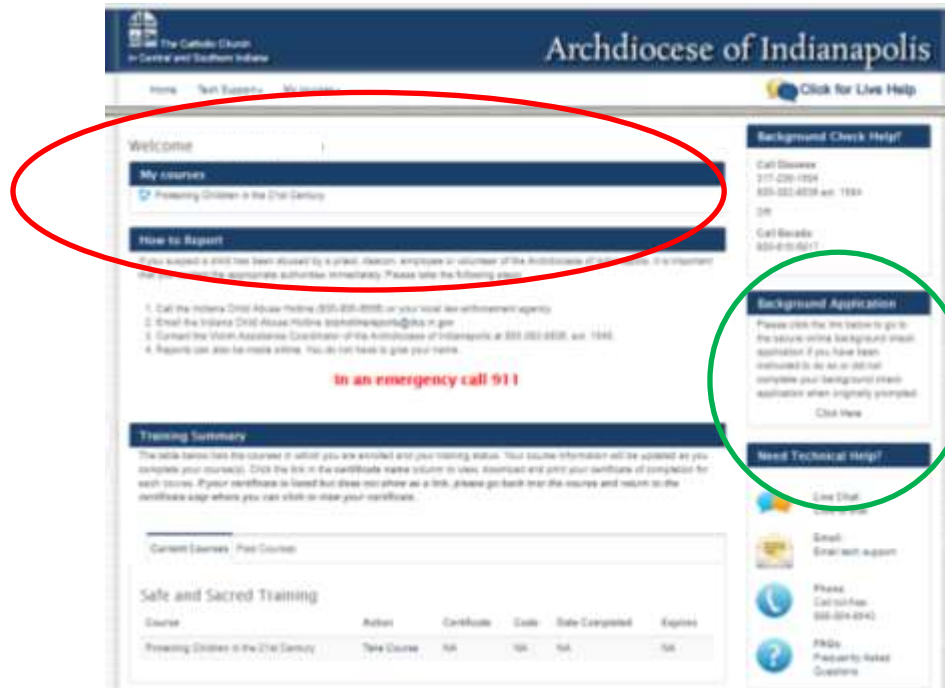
The Catholic Church in Central and Southern Indiana

Archdiocese of Indianapolis

Home Tech Support My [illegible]

Click for Live Help

Welcome

My courses

Protecting Children in the 21st Century

How to Report

If you suspect a child has been abused by a priest, deacon, employee or volunteer of the Archdiocese of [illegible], it is important that you contact the appropriate authorities immediately. Please take the following steps:

1. Call the Indiana Child Abuse Hotline (800-800-5556) or your local law enforcement agency.
2. Email the Indiana Child Abuse Hotline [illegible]@dcs.in.gov
3. Contact the Victim Assistance Coordinator of the Archdiocese of Indianapolis at 800-382-9836, ext. 1548.
4. Reports can also be made online. You do not have to give your name.

In an emergency call 911

Training Summary

The table below lists the courses in which you are enrolled and your training status. Your course information will be updated as you complete your course(s). Click the link in the certificate name column to view, download and print your certificate of completion for each course. If your certificate is listed but does not show as a link, please go back into the course and return to the certificate step where you can click to view your certificate.

Current Courses Past Courses

Safe and Sacred Training

| Course | Action | Certificate | Code | Date Completed | Expires |
|---|---|---|---|---|---|
| Protecting Children in the 21st Century | Take Course | NA | NA | NA | NA |

Background Check Help?

Call Diocese
317-236-1594
800-382-9836 ext. 1594

OR

Call Babada
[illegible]

Background Application

Please click the link below to go to the secure online background check application if you have been instructed to do so or did not complete your background check application when originally prompted.

Click Here

Need Technical Help?

Live Chat
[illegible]

Email
Email tech support

Phone
Call toll-free
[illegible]

FAQs
Frequently Asked Questions